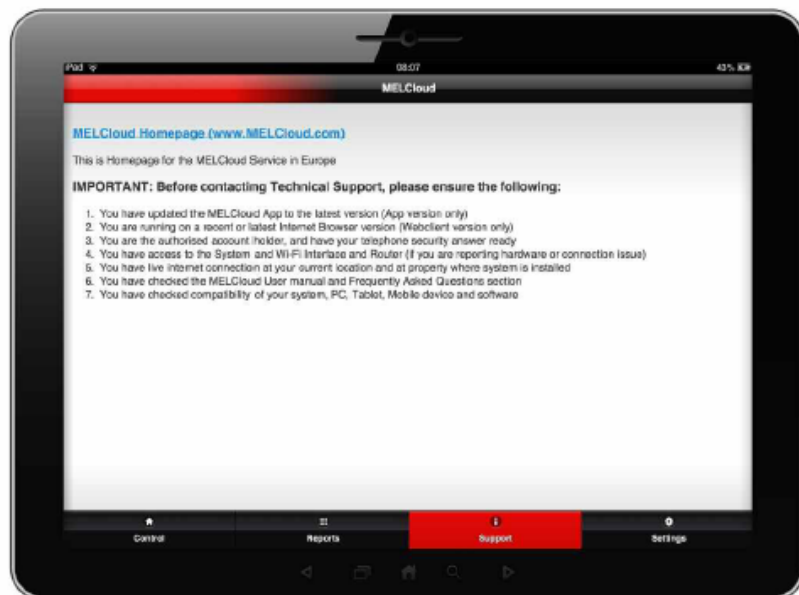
iPad 08:07 43%

MELCloud

MELCloud Homepage (www.MELCloud.com)

This is Homepage for the MELCloud Service in Europe

IMPORTANT: Before contacting Technical Support, please ensure the following:

1. You have updated the MELCloud App to the latest version (App version only)
2. You are running on a recent or latest Internet Browser version (Webclient version only)
3. You are the authorised account holder, and have your telephone security answer ready
4. You have access to the System and Wi-Fi Interface and Router (if you are reporting hardware or connection issue)
5. You have live internet connection at your current location and at property where system is installed
6. You have checked the MELCloud User manual and Frequently Asked Questions section
7. You have checked compatibility of your system, PC, Tablet, Mobile device and software

Control Reports Support Settings